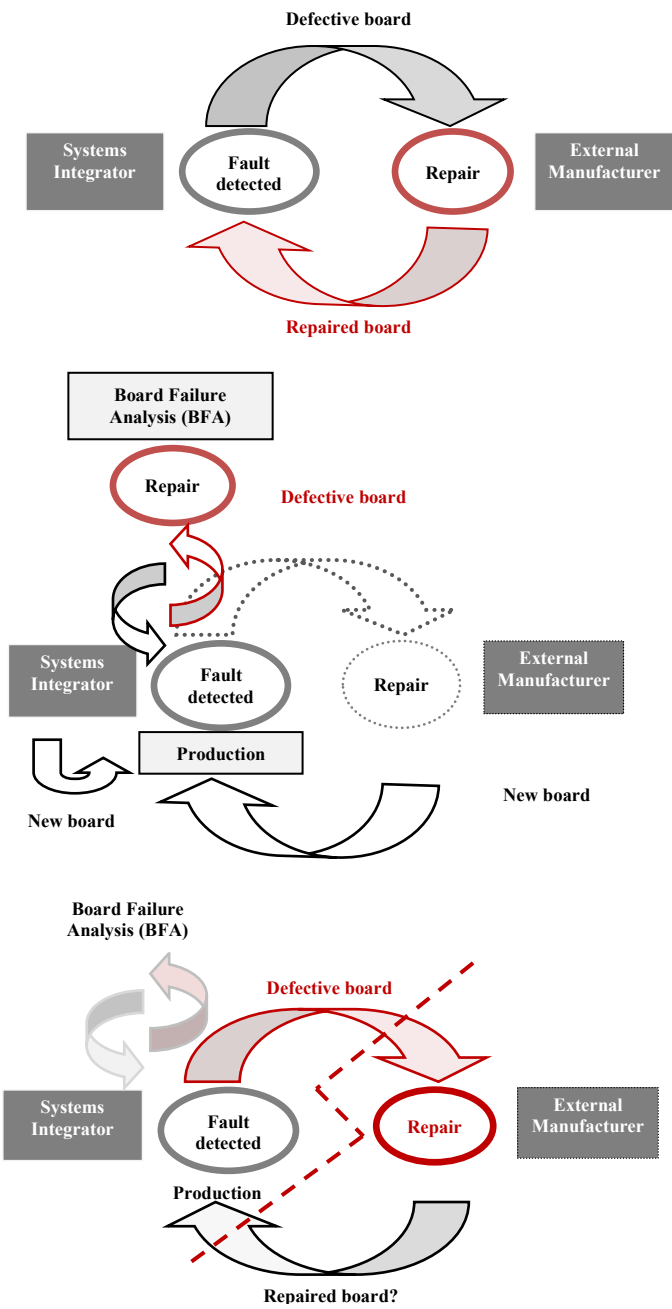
Defective board

Systems Integrator

Fault detected

Repair

External Manufacturer

Repaired board

Board Failure Analysis (BFA)

Repair

Defective board

Systems Integrator

Fault detected

Repair

External Manufacturer

Production

New board

New board

Board Failure Analysis (BFA)

Defective board

Systems Integrator

Fault detected

Repair

External Manufacturer

Production

Repaired board?